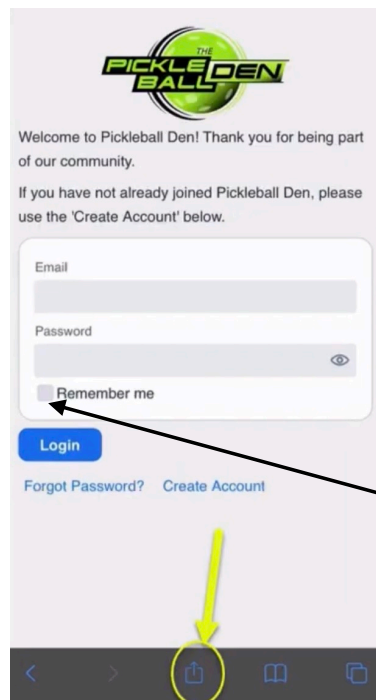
THE
PICKLE BALL DEN

Welcome to Pickleball Den! Thank you for being part of our community.

If you have not already joined Pickleball Den, please use the 'Create Account' below.

Email

Password

Remember me

Login

Forgot Password? Create Account